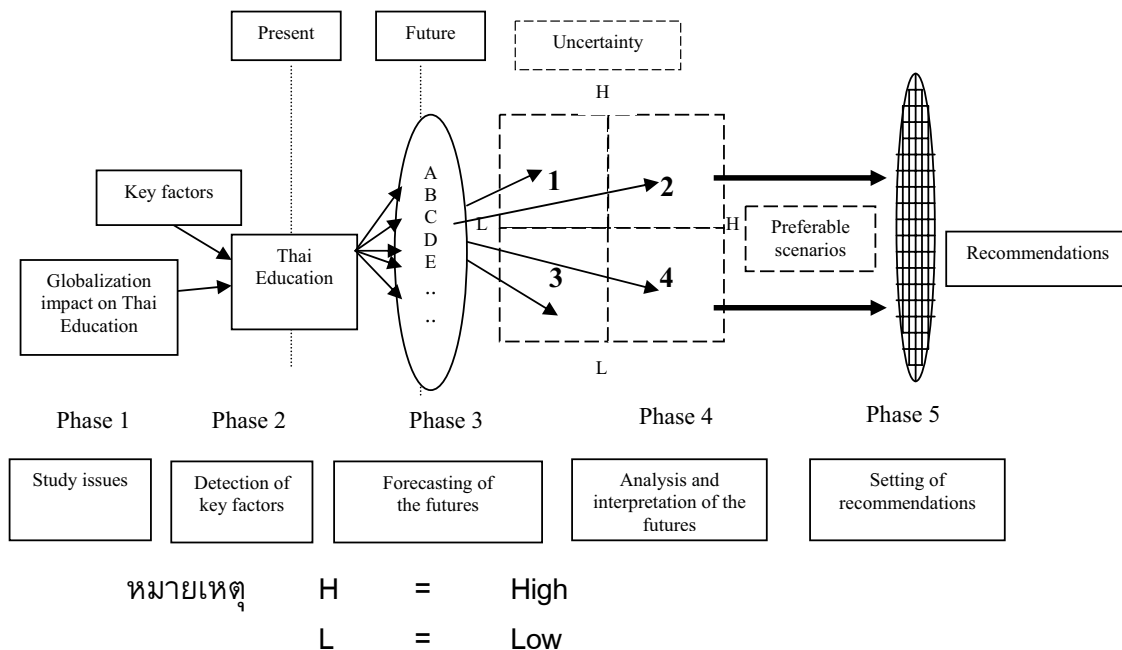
Present

Future

Uncertainty

H

Key factors

Globalization impact on Thai Education

Thai Education

A
B
C
D
E
..
..

1

2

L

H

3

4

Preferable scenarios

Recommendations

L

Phase 1

Phase 2

Phase 3

Phase 4

Phase 5

Study issues

Detection of key factors

Forecasting of the futures

Analysis and interpretation of the futures

Setting of recommendations

หมายเหตุ H = High

L = Low